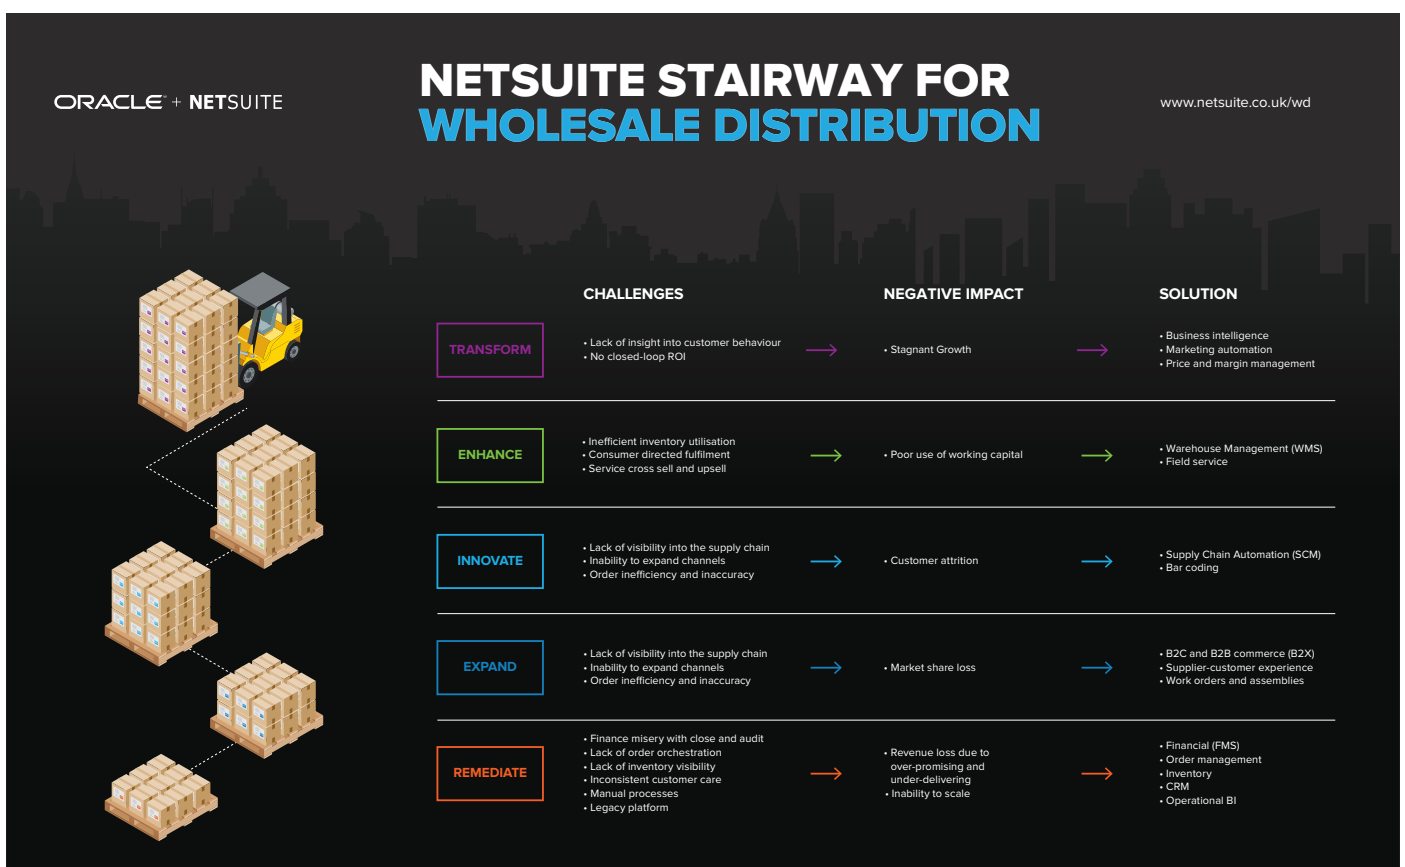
ORACLE + NETSUITE

NETSUITE STAIRWAY FOR WHOLESALE DISTRIBUTION

www.netsuite.co.uk/wd

| | CHALLENGES | NEGATIVE IMPACT | SOLUTION |
|---|---|---|---|
| TRANSFORM | • Lack of insight into customer behaviour • No closed-loop ROI | • Stagnant Growth | • Business intelligence • Marketing automation • Price and margin management |
| ENHANCE | • Inefficient inventory utilisation • Consumer directed fulfilment • Service cross sell and upsell | • Poor use of working capital | • Warehouse Management (WMS) • Field service |
| INNOVATE | • Lack of visibility into the supply chain • Inability to expand channels • Order inefficiency and inaccuracy | • Customer attrition | • Supply Chain Automation (SCM) • Bar coding |
| EXPAND | • Lack of visibility into the supply chain • Inability to expand channels • Order inefficiency and inaccuracy | • Market share loss | • B2C and B2B commerce (B2X) • Supplier-customer experience • Work orders and assemblies |
| REMEDIATE | • Finance misery with close and audit • Lack of order orchestration • Lack of inventory visibility • Inconsistent customer care • Manual processes • Legacy platform | • Revenue loss due to over-promising and under-delivering • Inability to scale | • Financial (FMS) • Order management • Inventory • CRM • Operational BI |